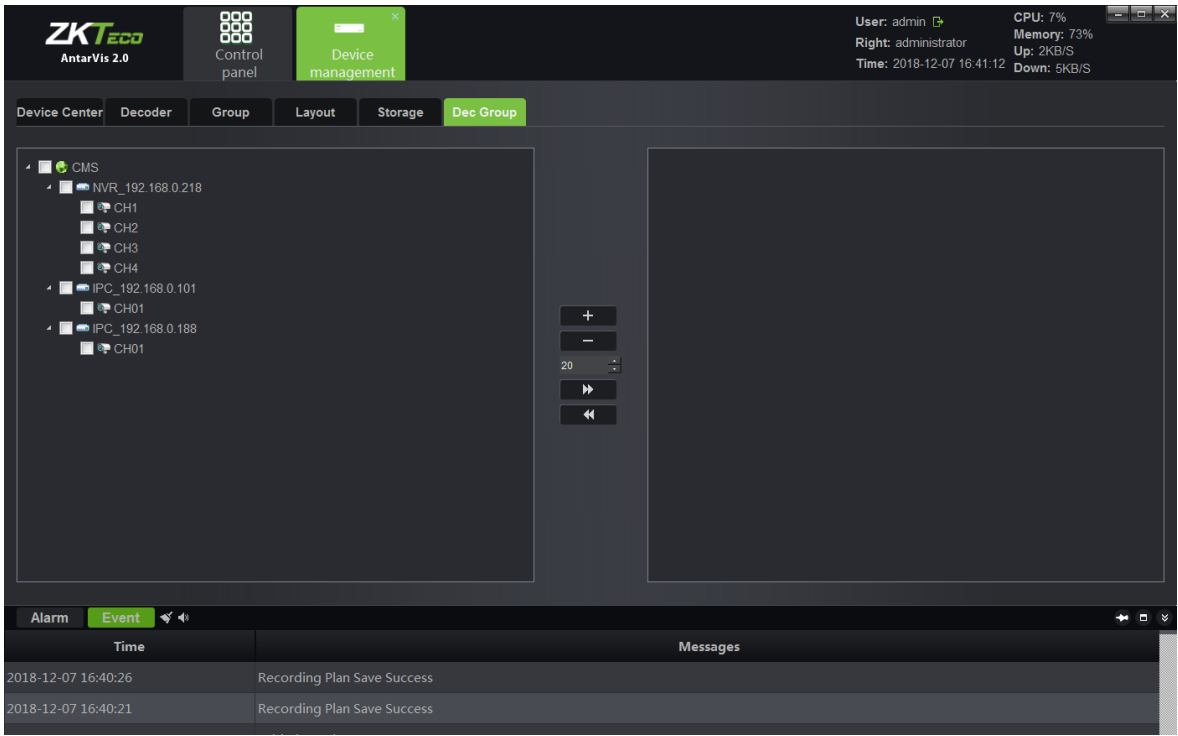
ZKTeco
AntarVis 2.0

Control panel

Device management

User: admin
Right: administrator
Time: 2018-12-07 16:41:12

CPU: 7%
Memory: 73%
Up: 2KB/S
Down: 5KB/S

Device Center | Decoder | Group | Layout | Storage | Dec Group

CMS
NVR_192.168.0.218
CH1
CH2
CH3
CH4
IPC_192.168.0.101
CH01
IPC_192.168.0.188
CH01

+
−
20

Alarm | Event

| Time | Messages |
|---|---|
| 2018-12-07 16:40:26 | Recording Plan Save Success |
| 2018-12-07 16:40:21 | Recording Plan Save Success |